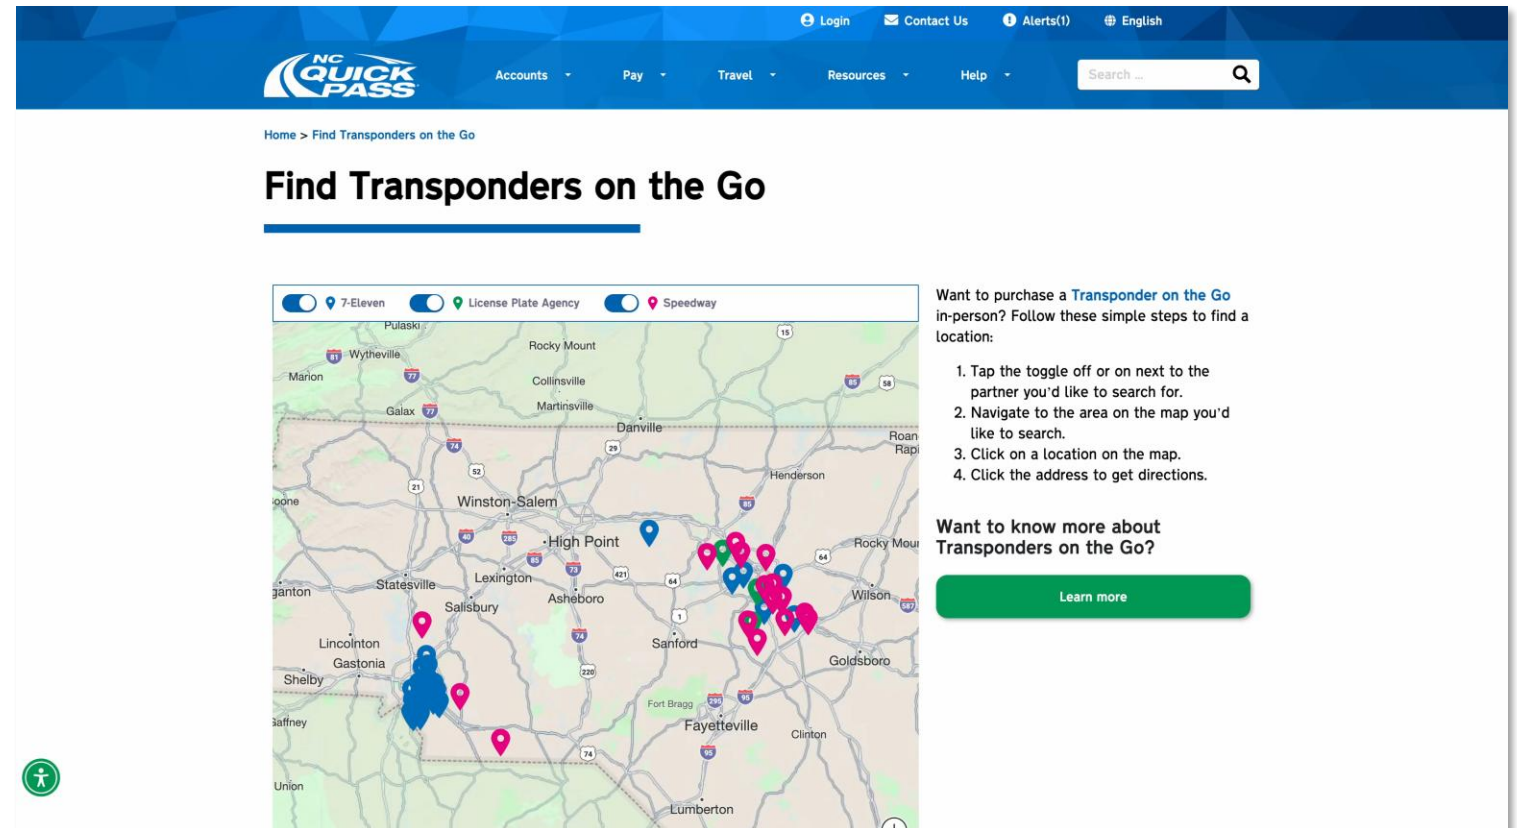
Login Contact Us Alerts(1) English

NC QUICK PASS

Accounts Pay Travel Resources Help

Search ...

Home > Find Transponders on the Go

Find Transponders on the Go

7-Eleven License Plate Agency Speedway

Pulaski Wytheville Marion Galax Rocky Mount Collinsville Martinsville Danville Roan Rapi Henderson oone Winston-Salem High Point Rocky Mou Statesville Lexington ganton Salisbury Asheboro Wilson Sanford Lincolnton Gastonia Goldsboro Shelby Gaffney Fort Bragg Fayetteville Clinton Union Lumberton

Want to purchase a Transponder on the Go in-person? Follow these simple steps to find a location:

1. Tap the toggle off or on next to the partner you'd like to search for.
2. Navigate to the area on the map you'd like to search.
3. Click on a location on the map.
4. Click the address to get directions.

Want to know more about Transponders on the Go?

Learn more